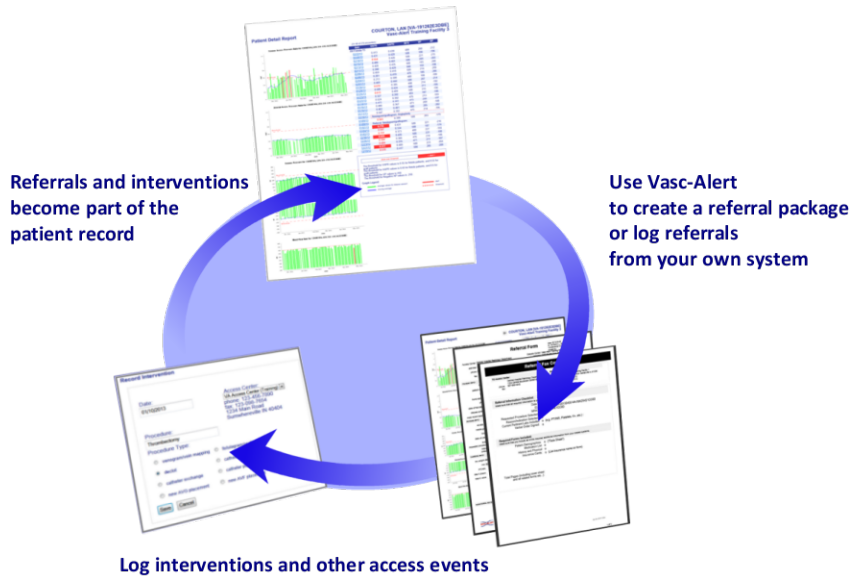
Patient Detail Report

COURTON, LAW (VA-181263XXXX)
Vasc-Alert Training Facility 2

Referrals and interventions become part of the patient record

Use Vasc-Alert to create a referral package or log referrals from your own system

Patient Detail Report

Referral Form

Record Intervention

Date:
01/10/2013

Access Center:

Procedure:
Thrombectomy

Procedure Type:

Save Cancel

Log interventions and other access events